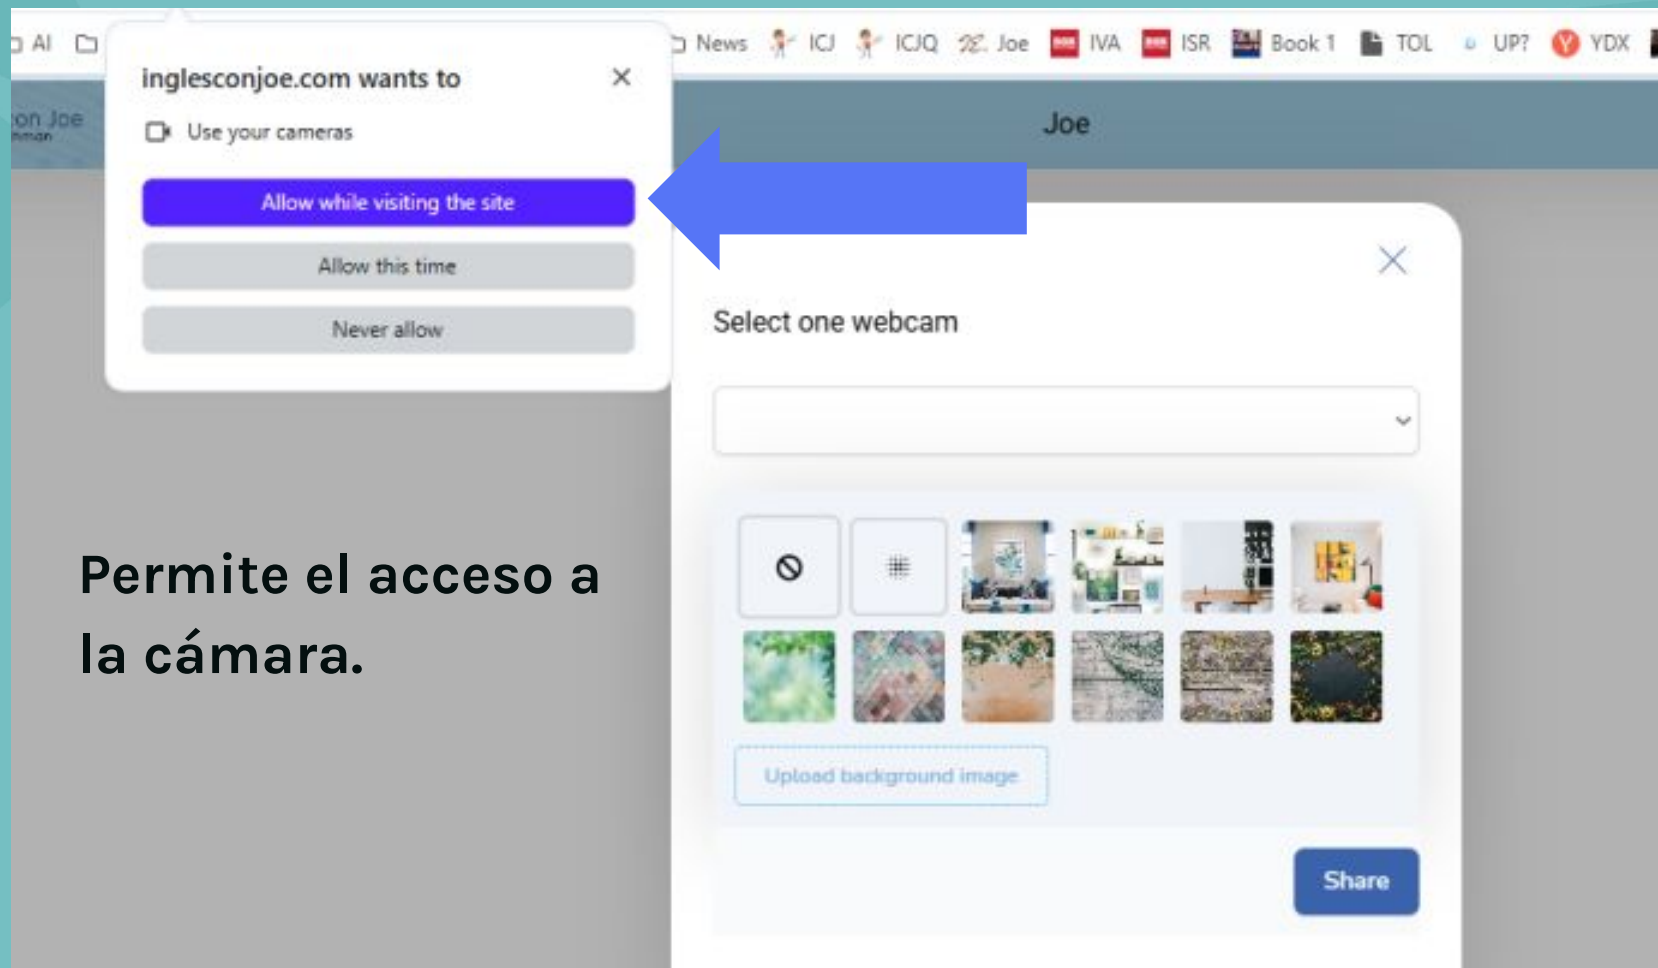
AI News ICJ ICJQ Joe IVA ISR Book 1 TOL UP? YDX

on Joe

inglesconjoe.com wants to

Use your cameras

Allow while visiting the site

Allow this time

Never allow

Joe

Select one webcam

Upload background image

Share

Permite el acceso a la cámara.